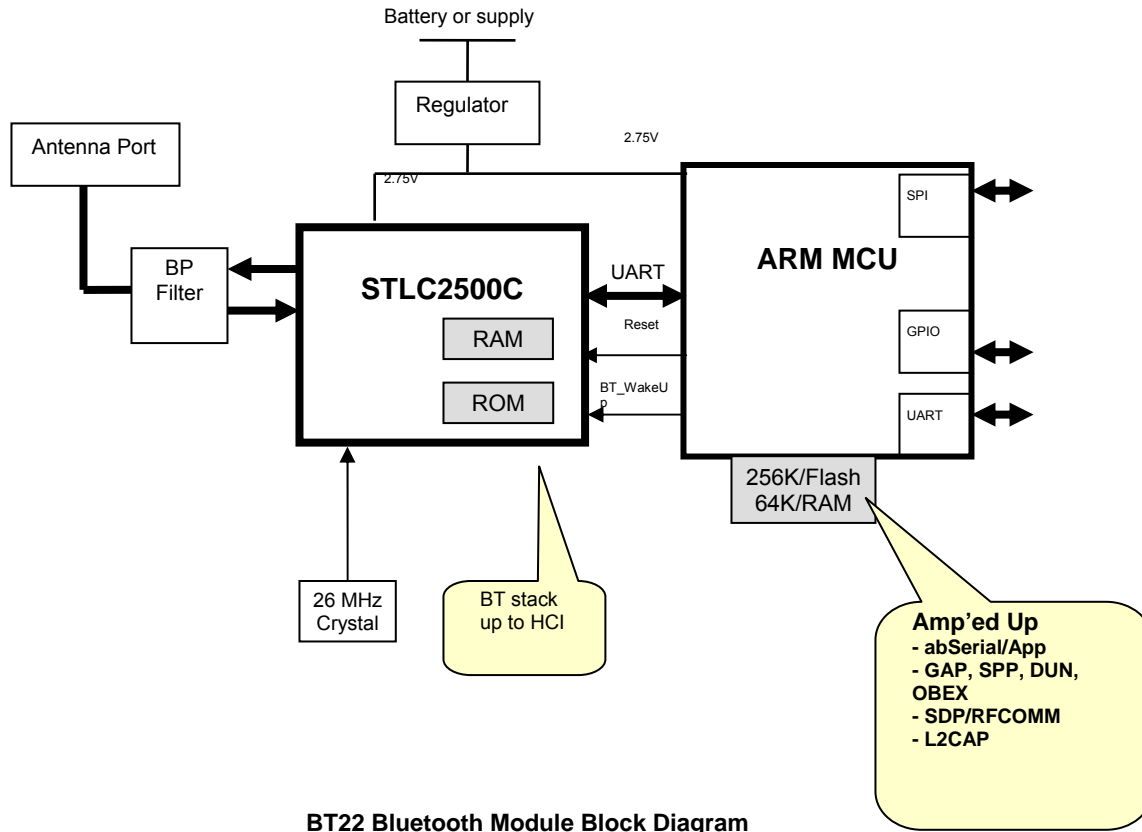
Battery or supply

Regulator

Antenna Port

2.75V

2.75V

SPI

BP Filter

STLC2500C

UART

ARM MCU

Reset

RAM

GPIO

BT_WakeUp

ROM

UART

256K/Flash
64K/RAM

26 MHz Crystal

BT stack up to HCI

Amp'ed Up
- abSerial/App
- GAP, SPP, DUN, OBEX
- SDP/RFCOMM
- L2CAP

BT22 Bluetooth Module Block Diagram